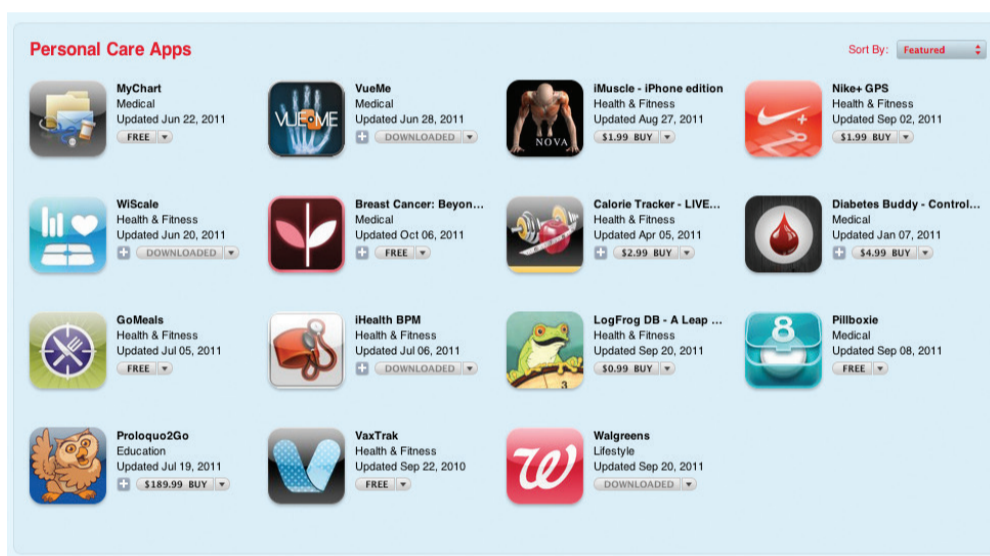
Personal Care Apps

Sort By: Featured

MyChart
Medical
Updated Jun 22, 2011
FREE

VUEME

VueMe
Medical
Updated Jun 28, 2011
DOWNLOADED

NOVA

iMuscle - iPhone edition
Health & Fitness
Updated Aug 27, 2011
$1.99 BUY

Nike+ GPS
Health & Fitness
Updated Sep 02, 2011
$1.99 BUY

WiScale
Health & Fitness
Updated Jun 20, 2011
DOWNLOADED

Breast Cancer: Beyon...
Medical
Updated Oct 06, 2011
FREE

Calorie Tracker - LIVE...
Health & Fitness
Updated Apr 05, 2011
$2.99 BUY

Diabetes Buddy - Control...
Medical
Updated Jan 07, 2011
$4.99 BUY

GoMeals
Health & Fitness
Updated Jul 05, 2011
FREE

iHealth BPM
Health & Fitness
Updated Jul 06, 2011
DOWNLOADED

LogFrog DB - A Leap ...
Health & Fitness
Updated Sep 20, 2011
$0.99 BUY

8

Pillboxie
Medical
Updated Sep 08, 2011
FREE

Proloquo2Go
Education
Updated Jul 19, 2011
$189.99 BUY

VaxTrak
Health & Fitness
Updated Sep 22, 2010
FREE

Walgreens
Lifestyle
Updated Sep 20, 2011
DOWNLOADED